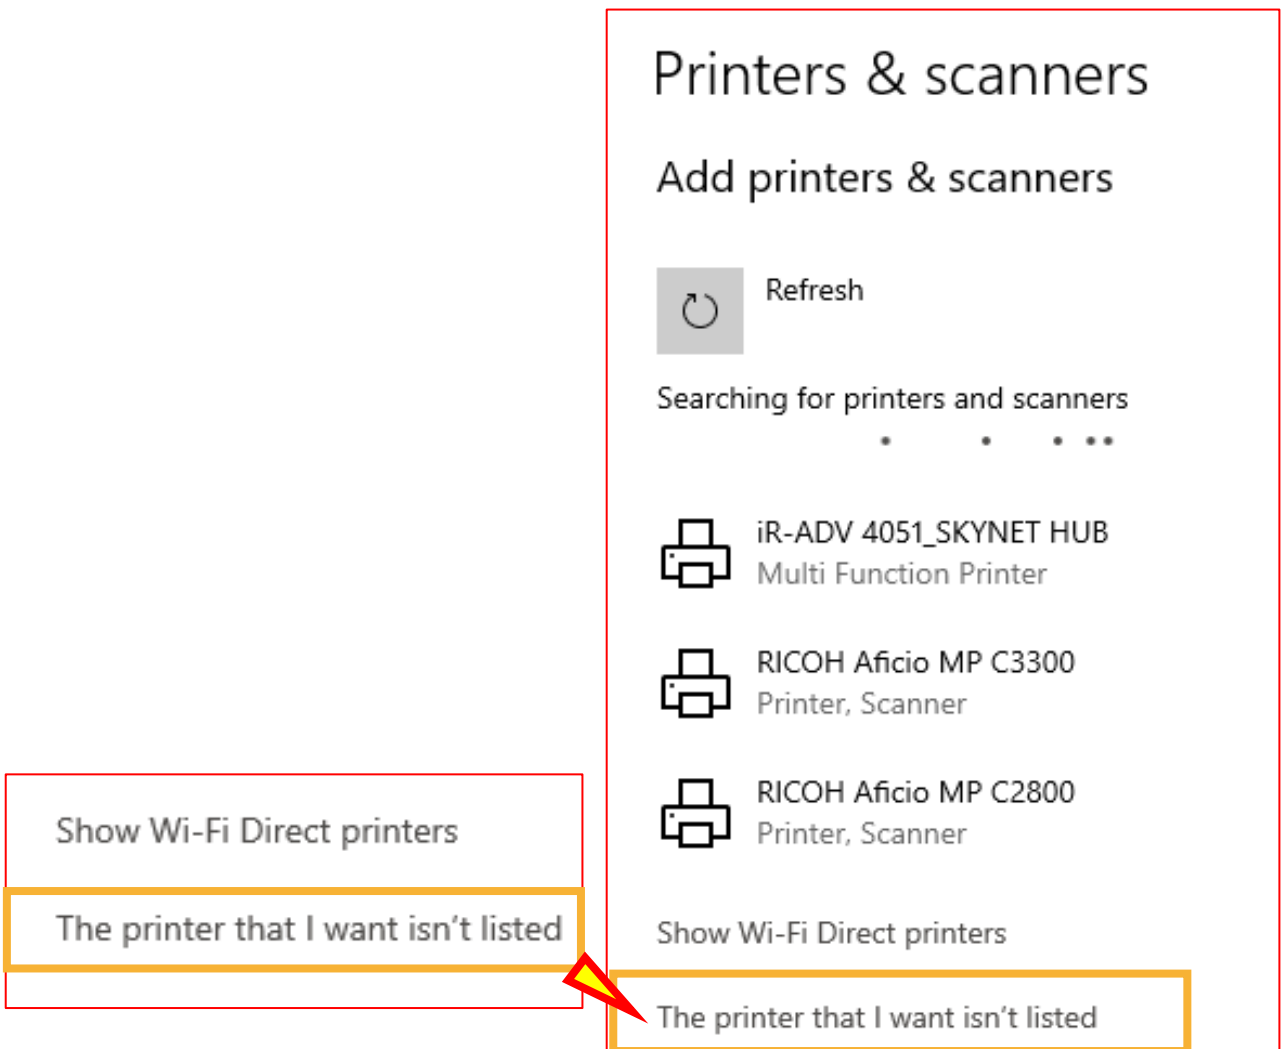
Show Wi-Fi Direct printers

The printer that I want isn't listed

Printers & scanners

Add printers & scanners

Refresh

Searching for printers and scanners

iR-ADV 4051_SKYNET HUB
Multi Function Printer

RICOH Aficio MP C3300
Printer, Scanner

RICOH Aficio MP C2800
Printer, Scanner

Show Wi-Fi Direct printers

The printer that I want isn't listed